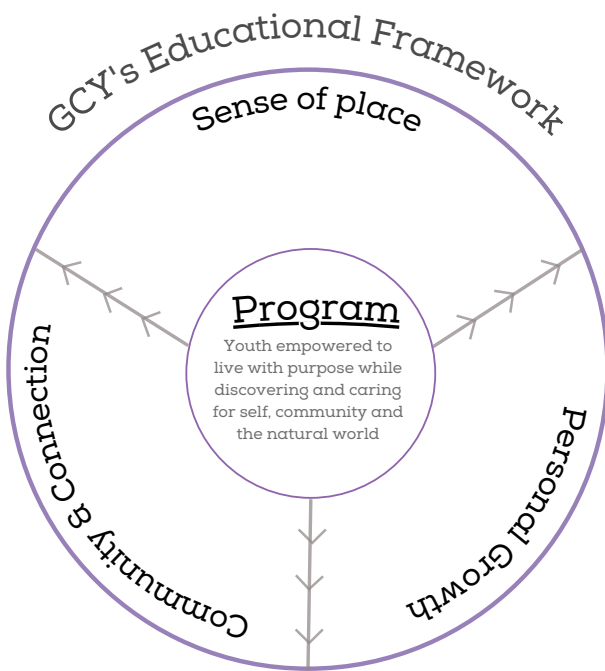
GCY's Educational Framework

Sense of place

Program

Youth empowered to live with purpose while discovering and caring for self, community and the natural world

Community & Connection

Personal Growth